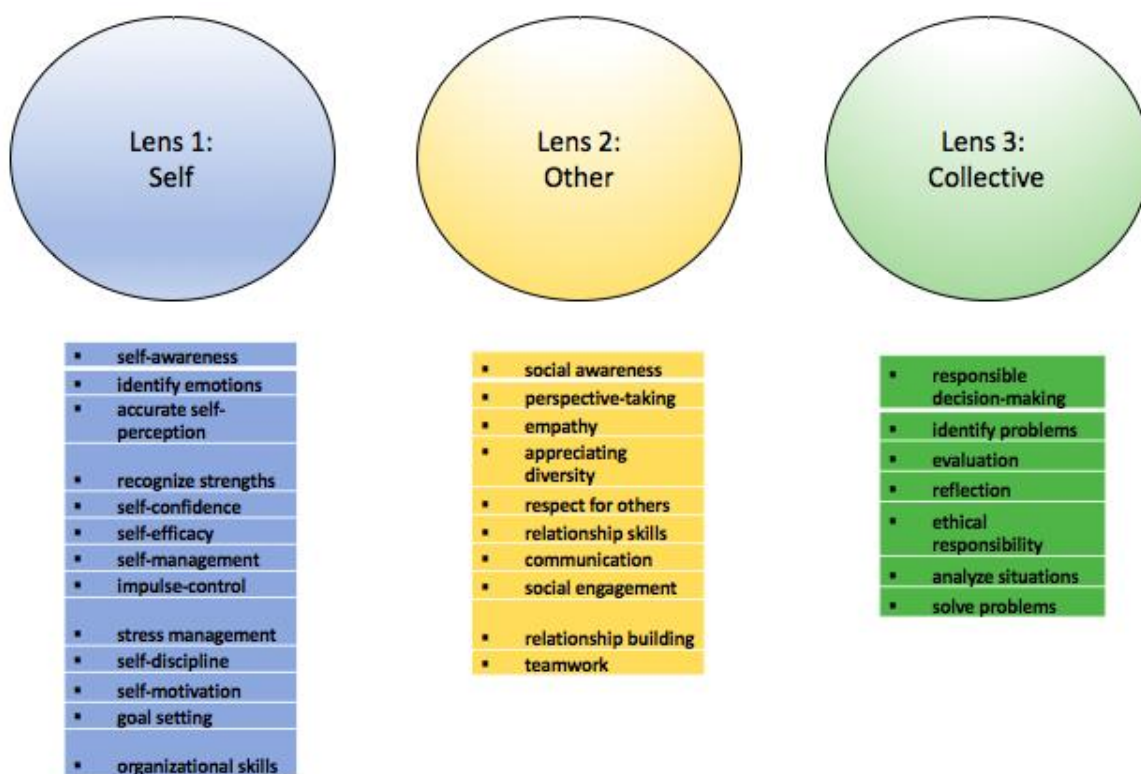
Lens 1: Self

Lens 2: Other

Lens 3: Collective

- self-awareness
- identify emotions
- accurate self-perception
- recognize strengths
- self-confidence
- self-efficacy
- self-management
- impulse-control
- stress management
- self-discipline
- self-motivation
- goal setting
- organizational skills

- social awareness
- perspective-taking
- empathy
- appreciating diversity
- respect for others
- relationship skills
- communication
- social engagement
- relationship building
- teamwork

- responsible decision-making
- identify problems
- evaluation
- reflection
- ethical responsibility
- analyze situations
- solve problems